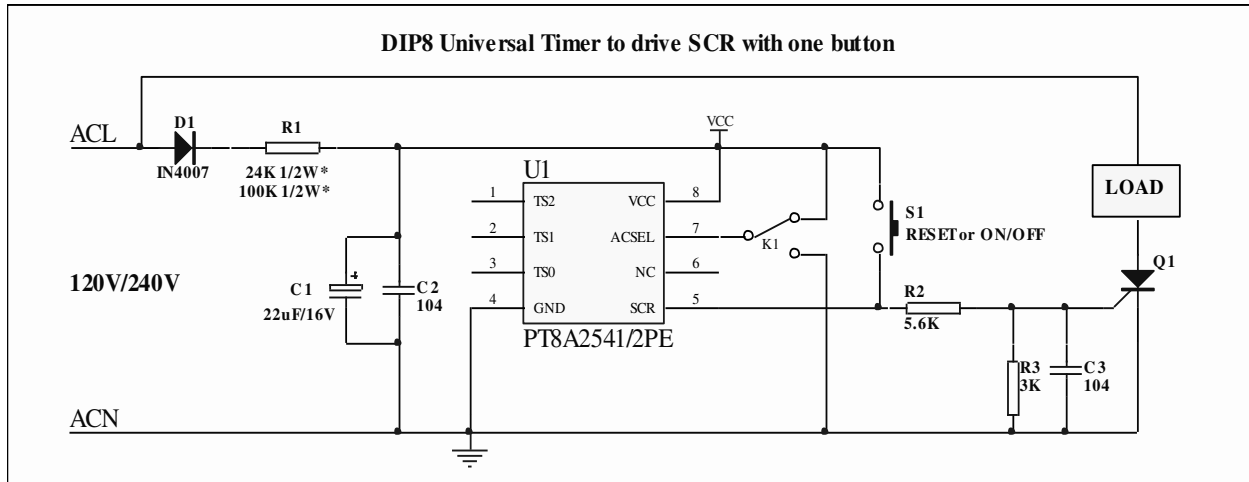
DIP8 Universal Timer to drive SCR with one button

ACL
D1
IN4007
R1
24K 1/2W*
100K 1/2W*
VCC
U1
1 TS2
2 TS1
3 TS0
4 GND
VCC 8
ACSEL 7
NC 6
SCR 5
PT8A2541/2PE
K1
S1
RESETor ON/OFF
LOAD
Q1
120V/240V
C1
22uF/16V
C2
104
R2
5.6K
R3
3K
C3
104
ACN